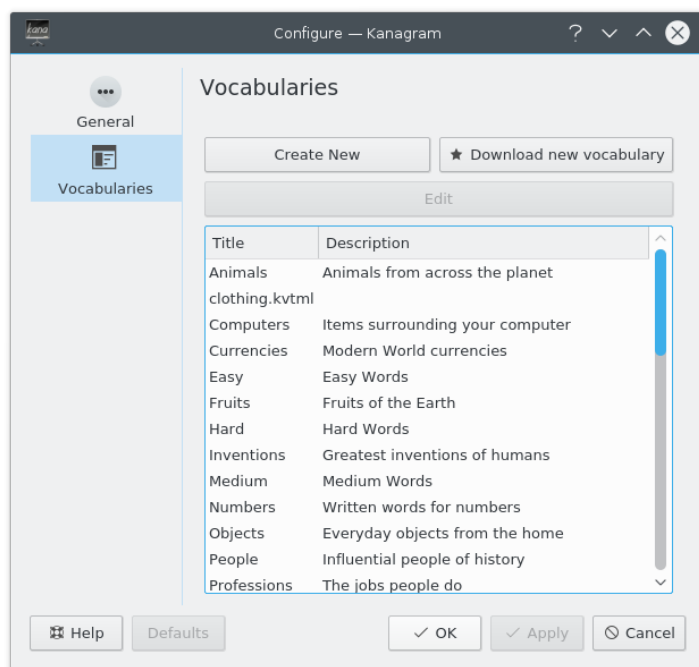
kana

Configure — Kanagram

?

General

Vocabularies

Vocabularies

Create New

Download new vocabulary

Edit

| Title | Description |
|---|---|
| Animals | Animals from across the planet |
| clothing.kvtml | |
| Computers | Items surrounding your computer |
| Currencies | Modern World currencies |
| Easy | Easy Words |
| Fruits | Fruits of the Earth |
| Hard | Hard Words |
| Inventions | Greatest inventions of humans |
| Medium | Medium Words |
| Numbers | Written words for numbers |
| Objects | Everyday objects from the home |
| People | Influential people of history |
| Professions | The jobs people do |

Help

Defaults

OK

Apply

Cancel